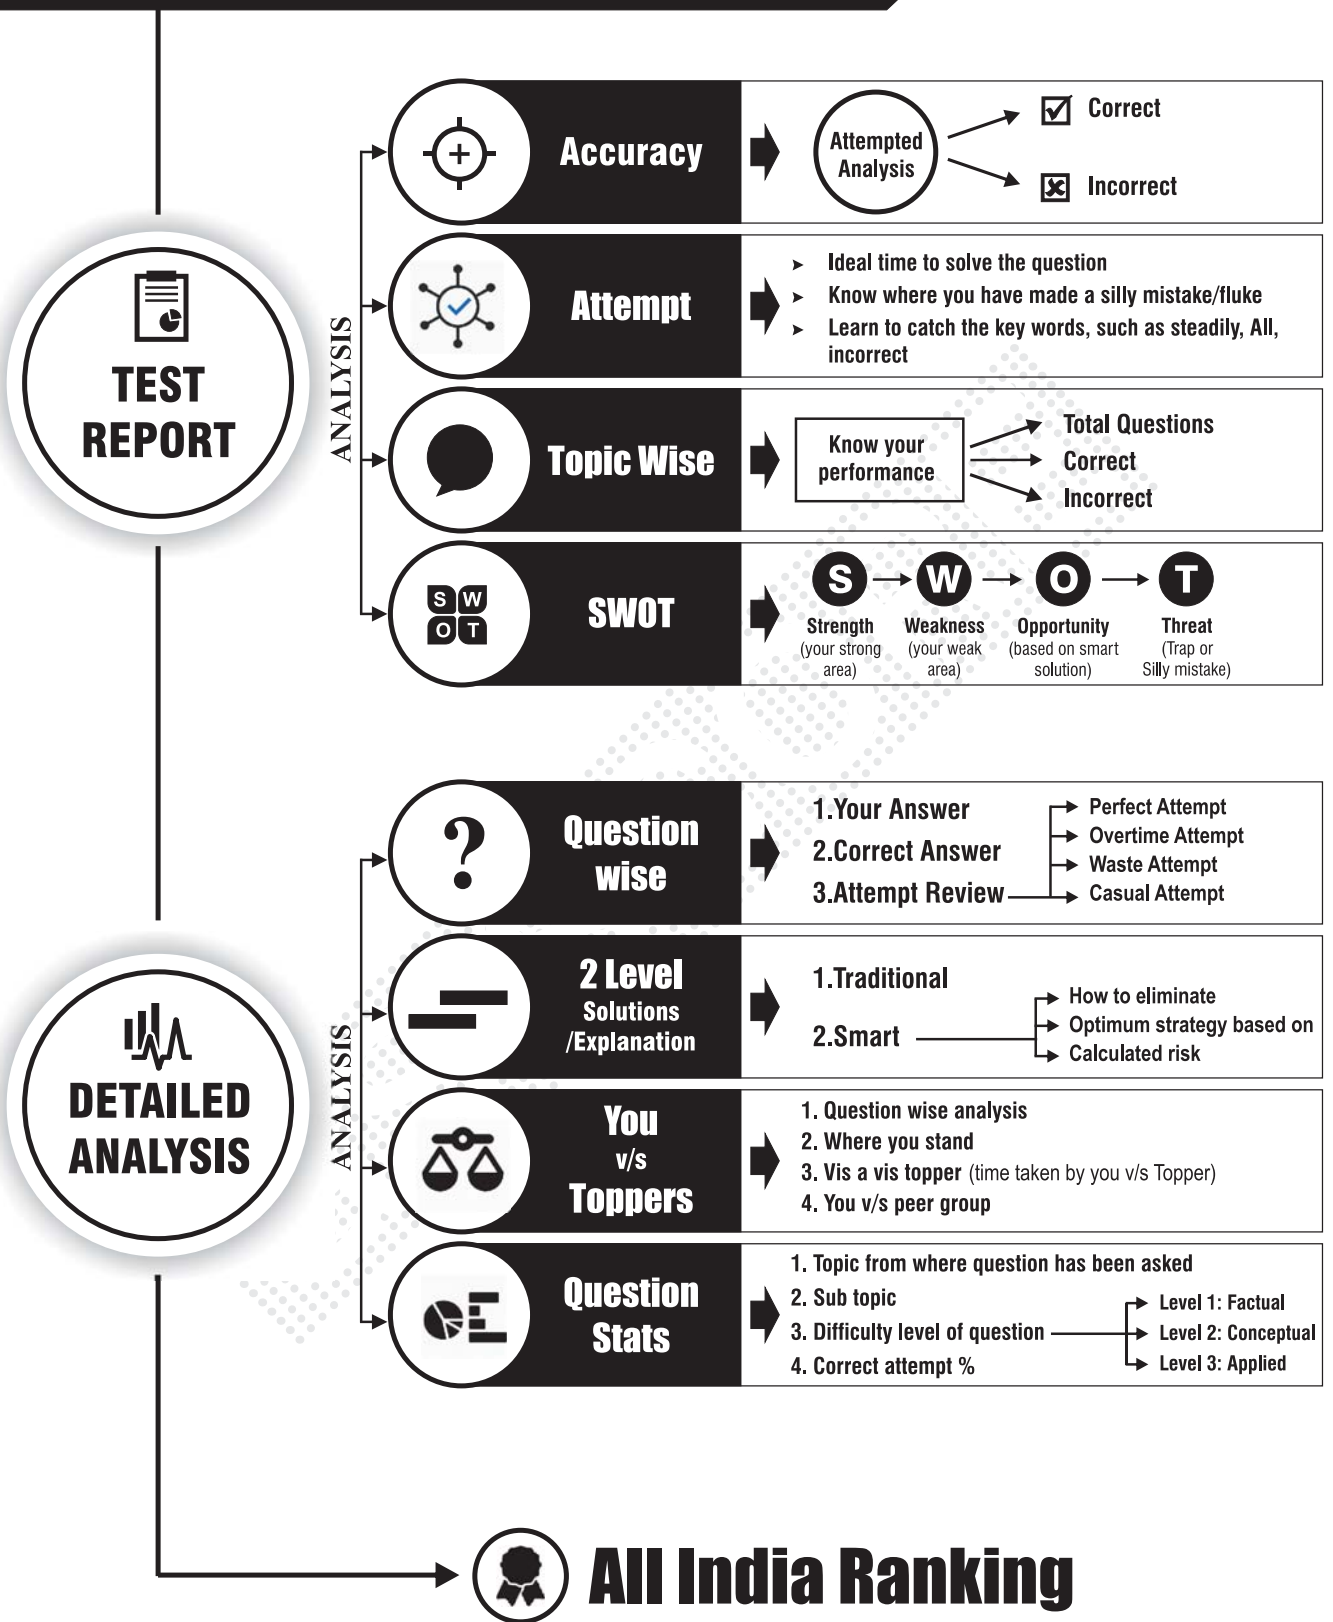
TEST REPORT

ANALYSIS

Accuracy

Attempted Analysis

Correct

Incorrect

Attempt

- Ideal time to solve the question
- Know where you have made a silly mistake/fluke
- Learn to catch the key words, such as steadily, All, incorrect

Topic Wise

Know your performance

Total Questions
Correct
Incorrect

SWOT

S W O T

Strength (your strong area)

Weakness (your weak area)

Opportunity (based on smart solution)

Threat (Trap or Silly mistake)

DETAILED ANALYSIS

ANALYSIS

Question wise

1.Your Answer
2.Correct Answer
3.Attempt Review

Perfect Attempt
Overtime Attempt
Waste Attempt
Casual Attempt

2 Level Solutions /Explanation

1.Traditional
2.Smart

How to eliminate
Optimum strategy based on
Calculated risk

You v/s Toppers

1. Question wise analysis
2. Where you stand
3. Vis a vis topper (time taken by you v/s Topper)
4. You v/s peer group

Question Stats

1. Topic from where question has been asked
2. Sub topic
3. Difficulty level of question
4. Correct attempt %

Level 1: Factual
Level 2: Conceptual
Level 3: Applied

All India Ranking